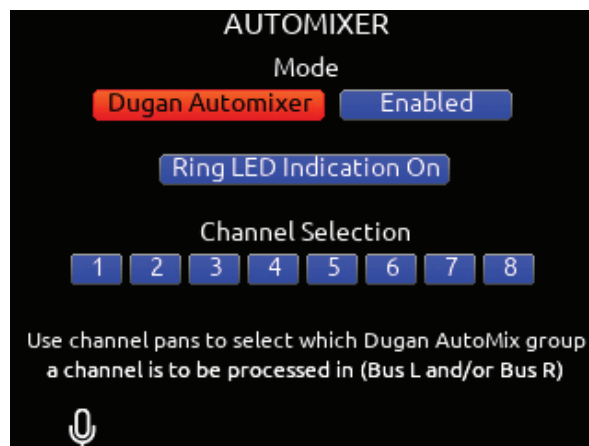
AUTOMIXER

Mode

Dugan Automixer

Enabled

Ring LED Indication On

Channel Selection

1 2 3 4 5 6 7 8

Use channel pans to select which Dugan AutoMix group a channel is to be processed in (Bus L and/or Bus R)